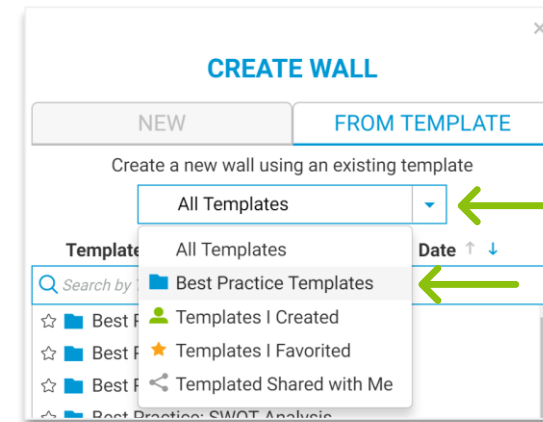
×

CREATE WALL

NEW

FROM TEMPLATE

Create a new wall using an existing template

All Templates

Template

Date ↑ ↓

Search by T

All Templates

Best Practice Templates

Templates I Created

Templates I Favorited

Templated Shared with Me

☆ Best P

☆ Best P

☆ Best P

Best Practice: SWOT Analysis